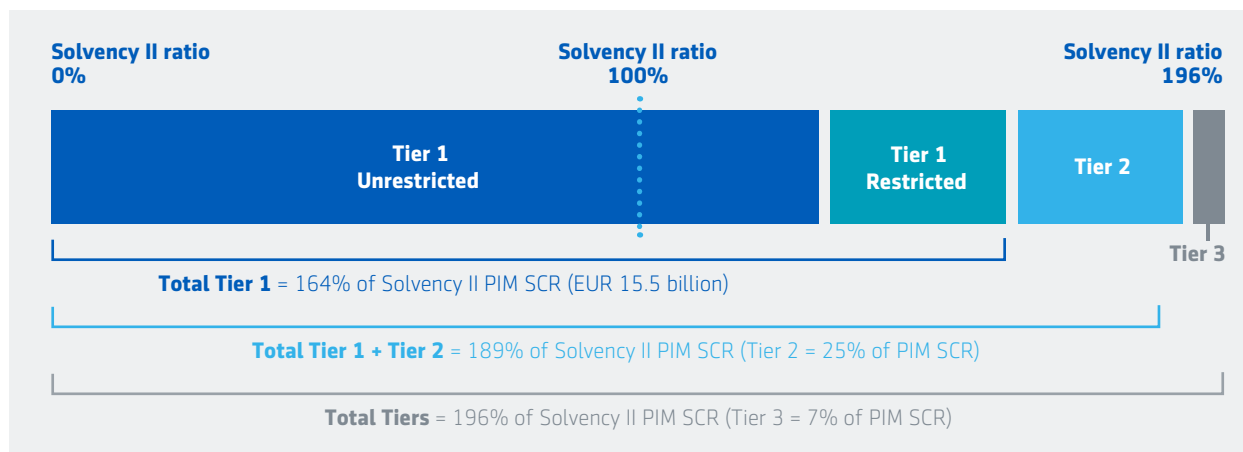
Solvency II ratio
0%

Solvency II ratio
100%

Solvency II ratio
196%

Tier 1
Unrestricted

Tier 1
Restricted

Tier 2

Tier 3

**Total Tier 1** = 164% of Solvency II PIM SCR (EUR 15.5 billion)

**Total Tier 1 + Tier 2** = 189% of Solvency II PIM SCR (Tier 2 = 25% of PIM SCR)

**Total Tiers** = 196% of Solvency II PIM SCR (Tier 3 = 7% of PIM SCR)